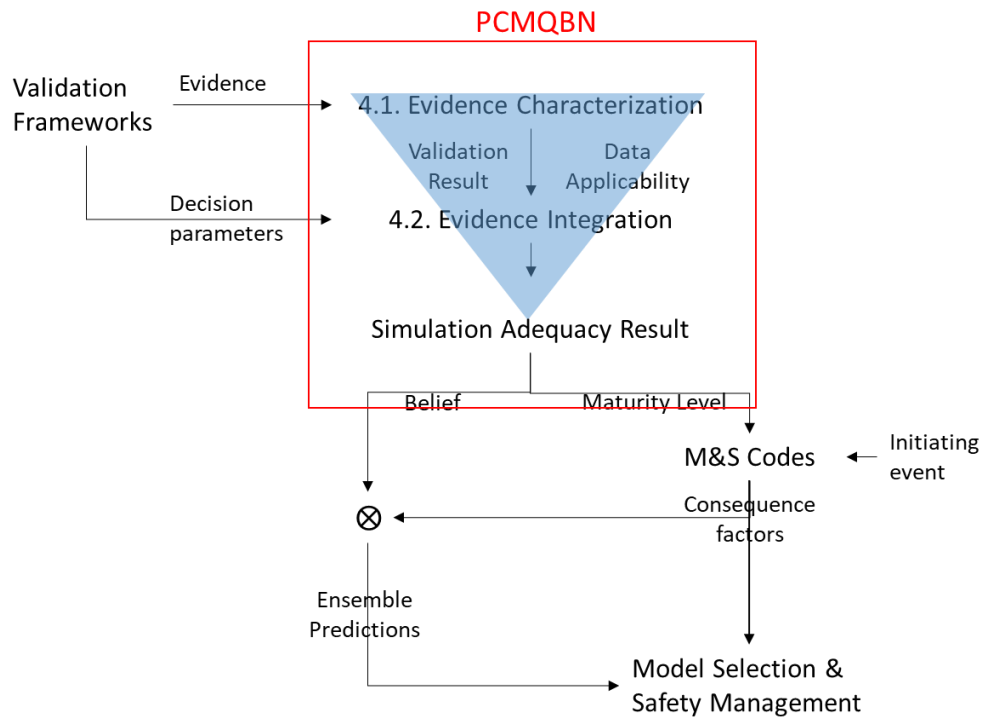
PCMQBN

Validation Frameworks

Evidence

4.1. Evidence Characterization

Validation Result

Data Applicability

Decision parameters

4.2. Evidence Integration

Simulation Adequacy Result

Belief

Maturity Level

M&S Codes

Initiating event

$\otimes$

Consequence factors

Ensemble Predictions

Model Selection & Safety Management